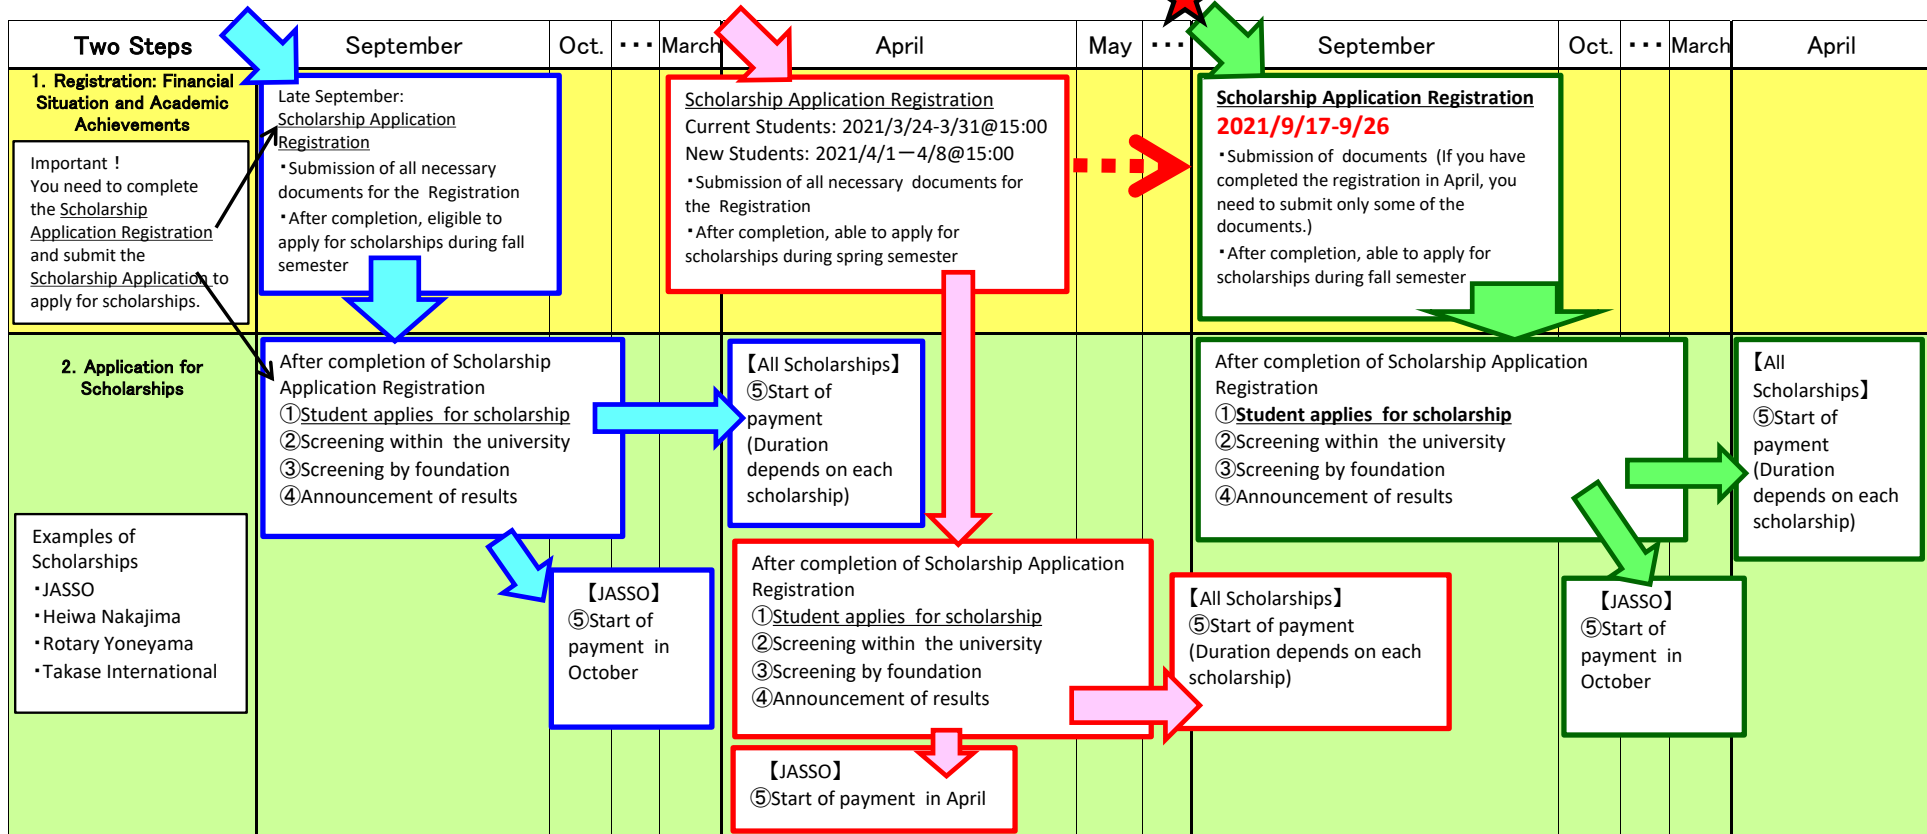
| Two Steps | September | Oct. | ・・・ | March | April | May | ・・・ | September | Oct. | ・・・ | March | April |
|---|---|---|---|---|---|---|---|---|---|---|---|---|

1. Registration: Financial Situation and Academic Achievements

Important！
You need to complete the Scholarship Application Registration and submit the Scholarship Application to apply for scholarships.

Late September:
Scholarship Application Registration
・Submission of all necessary documents for the Registration
・After completion, eligible to apply for scholarships during fall semester

Scholarship Application Registration
Current Students: 2021/3/24-3/31@15:00
New Students: 2021/4/1ー4/8@15:00
・Submission of all necessary documents for the Registration
・After completion, able to apply for scholarships during spring semester

Scholarship Application Registration
2021/9/17-9/26
・Submission of documents (If you have completed the registration in April, you need to submit only some of the documents.)
・After completion, able to apply for scholarships during fall semester

2. Application for Scholarships

Examples of Scholarships
・JASSO
・Heiwa Nakajima
・Rotary Yoneyama
・Takase International

After completion of Scholarship Application Registration
①Student applies for scholarship
②Screening within the university
③Screening by foundation
④Announcement of results

【JASSO】
⑤Start of payment in October

【All Scholarships】
⑤Start of payment (Duration depends on each scholarship)

After completion of Scholarship Application Registration
①Student applies for scholarship
②Screening within the university
③Screening by foundation
④Announcement of results

【JASSO】
⑤Start of payment in April

【All Scholarships】
⑤Start of payment (Duration depends on each scholarship)

After completion of Scholarship Application Registration
①Student applies for scholarship
②Screening within the university
③Screening by foundation
④Announcement of results

【JASSO】
⑤Start of payment in October

【All Scholarships】
⑤Start of payment (Duration depends on each scholarship)